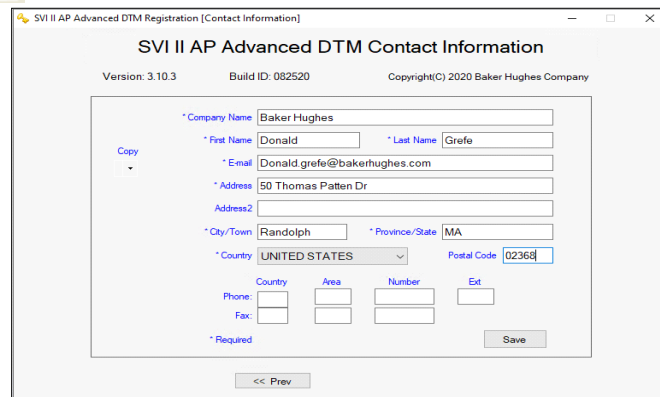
SVI II AP Advanced DTM Registration [Contact Information]

SVI II AP Advanced DTM Contact Information

Version: 3.10.3 Build ID: 082520 Copyright(C) 2020 Baker Hughes Company

* Company Name Baker Hughes

* First Name Donald * Last Name Grefe

Copy

* E-mail Donald.grefe@bakerhughes.com

* Address 50 Thomas Patten Dr

Address2

* City/Town Randolph * Province/State MA

* Country UNITED STATES Postal Code 02368

| | Country | Area | Number | Ext |
|---|---|---|---|---|
| Phone: | | | | |
| Fax: | | | | |

* Required

Save

<< Prev